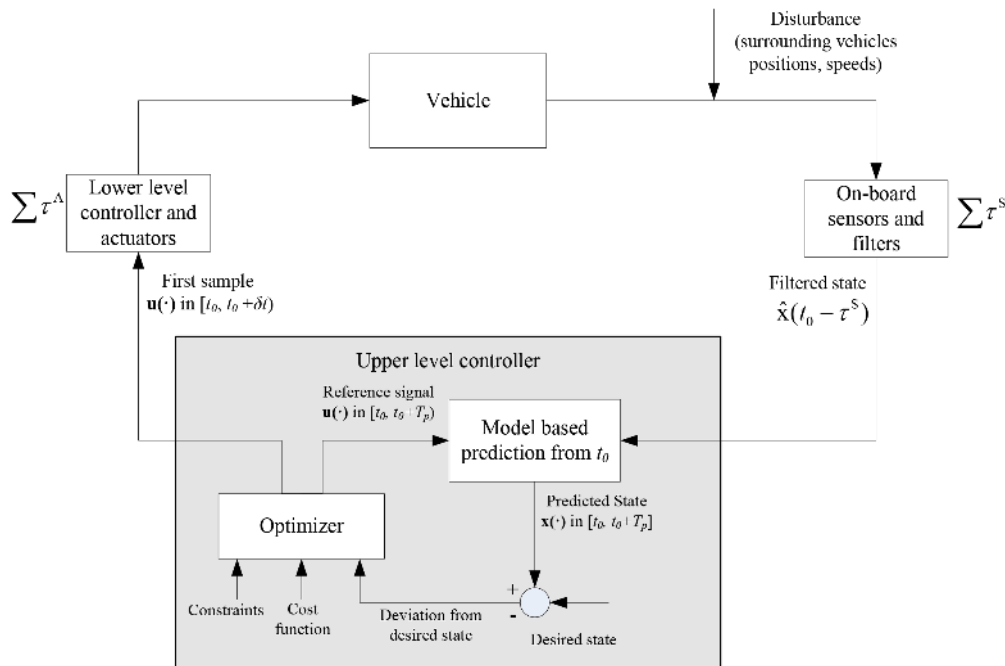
Disturbance (surrounding vehicles positions, speeds)

Vehicle

$\sum \tau^{A}$

Lower level controller and actuators

On-board sensors and filters

$\sum \tau^{S}$

First sample $\mathbf{u}(\cdot)$ in $[t_0, t_0+\delta t)$

Filtered state $\hat{x}(t_0-\tau^{S})$

Upper level controller

Reference signal $\mathbf{u}(\cdot)$ in $[t_0, t_0+T_p)$

Model based prediction from $t_0$

Predicted State $\mathbf{x}(\cdot)$ in $[t_0, t_0+T_p]$

Optimizer

+

-

Constraints

Cost function

Deviation from desired state

Desired state